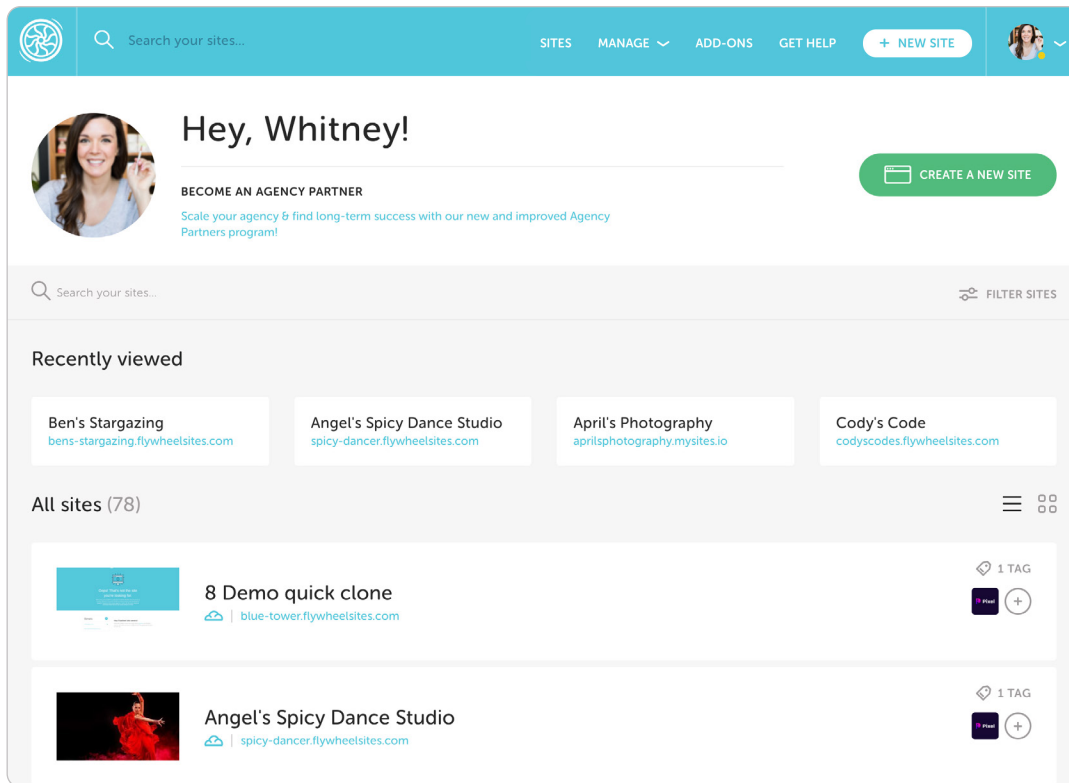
Search your sites...

SITES MANAGE ADD-ONS GET HELP + NEW SITE

Hey, Whitney!

BECOME AN AGENCY PARTNER

Scale your agency & find long-term success with our new and improved Agency Partners program!

CREATE A NEW SITE

Search your sites...

FILTER SITES

Recently viewed

Ben's Stargazing
bens-stargazing.flywheelsites.com

Angel's Spicy Dance Studio
spicy-dancer.flywheelsites.com

April's Photography
aprilsphotography.mysites.io

Cody's Code
codyscodes.flywheelsites.com

All sites (78)

8 Demo quick clone
blue-tower.flywheelsites.com

1 TAG

Pixel

Angel's Spicy Dance Studio
spicy-dancer.flywheelsites.com

1 TAG

Pixel